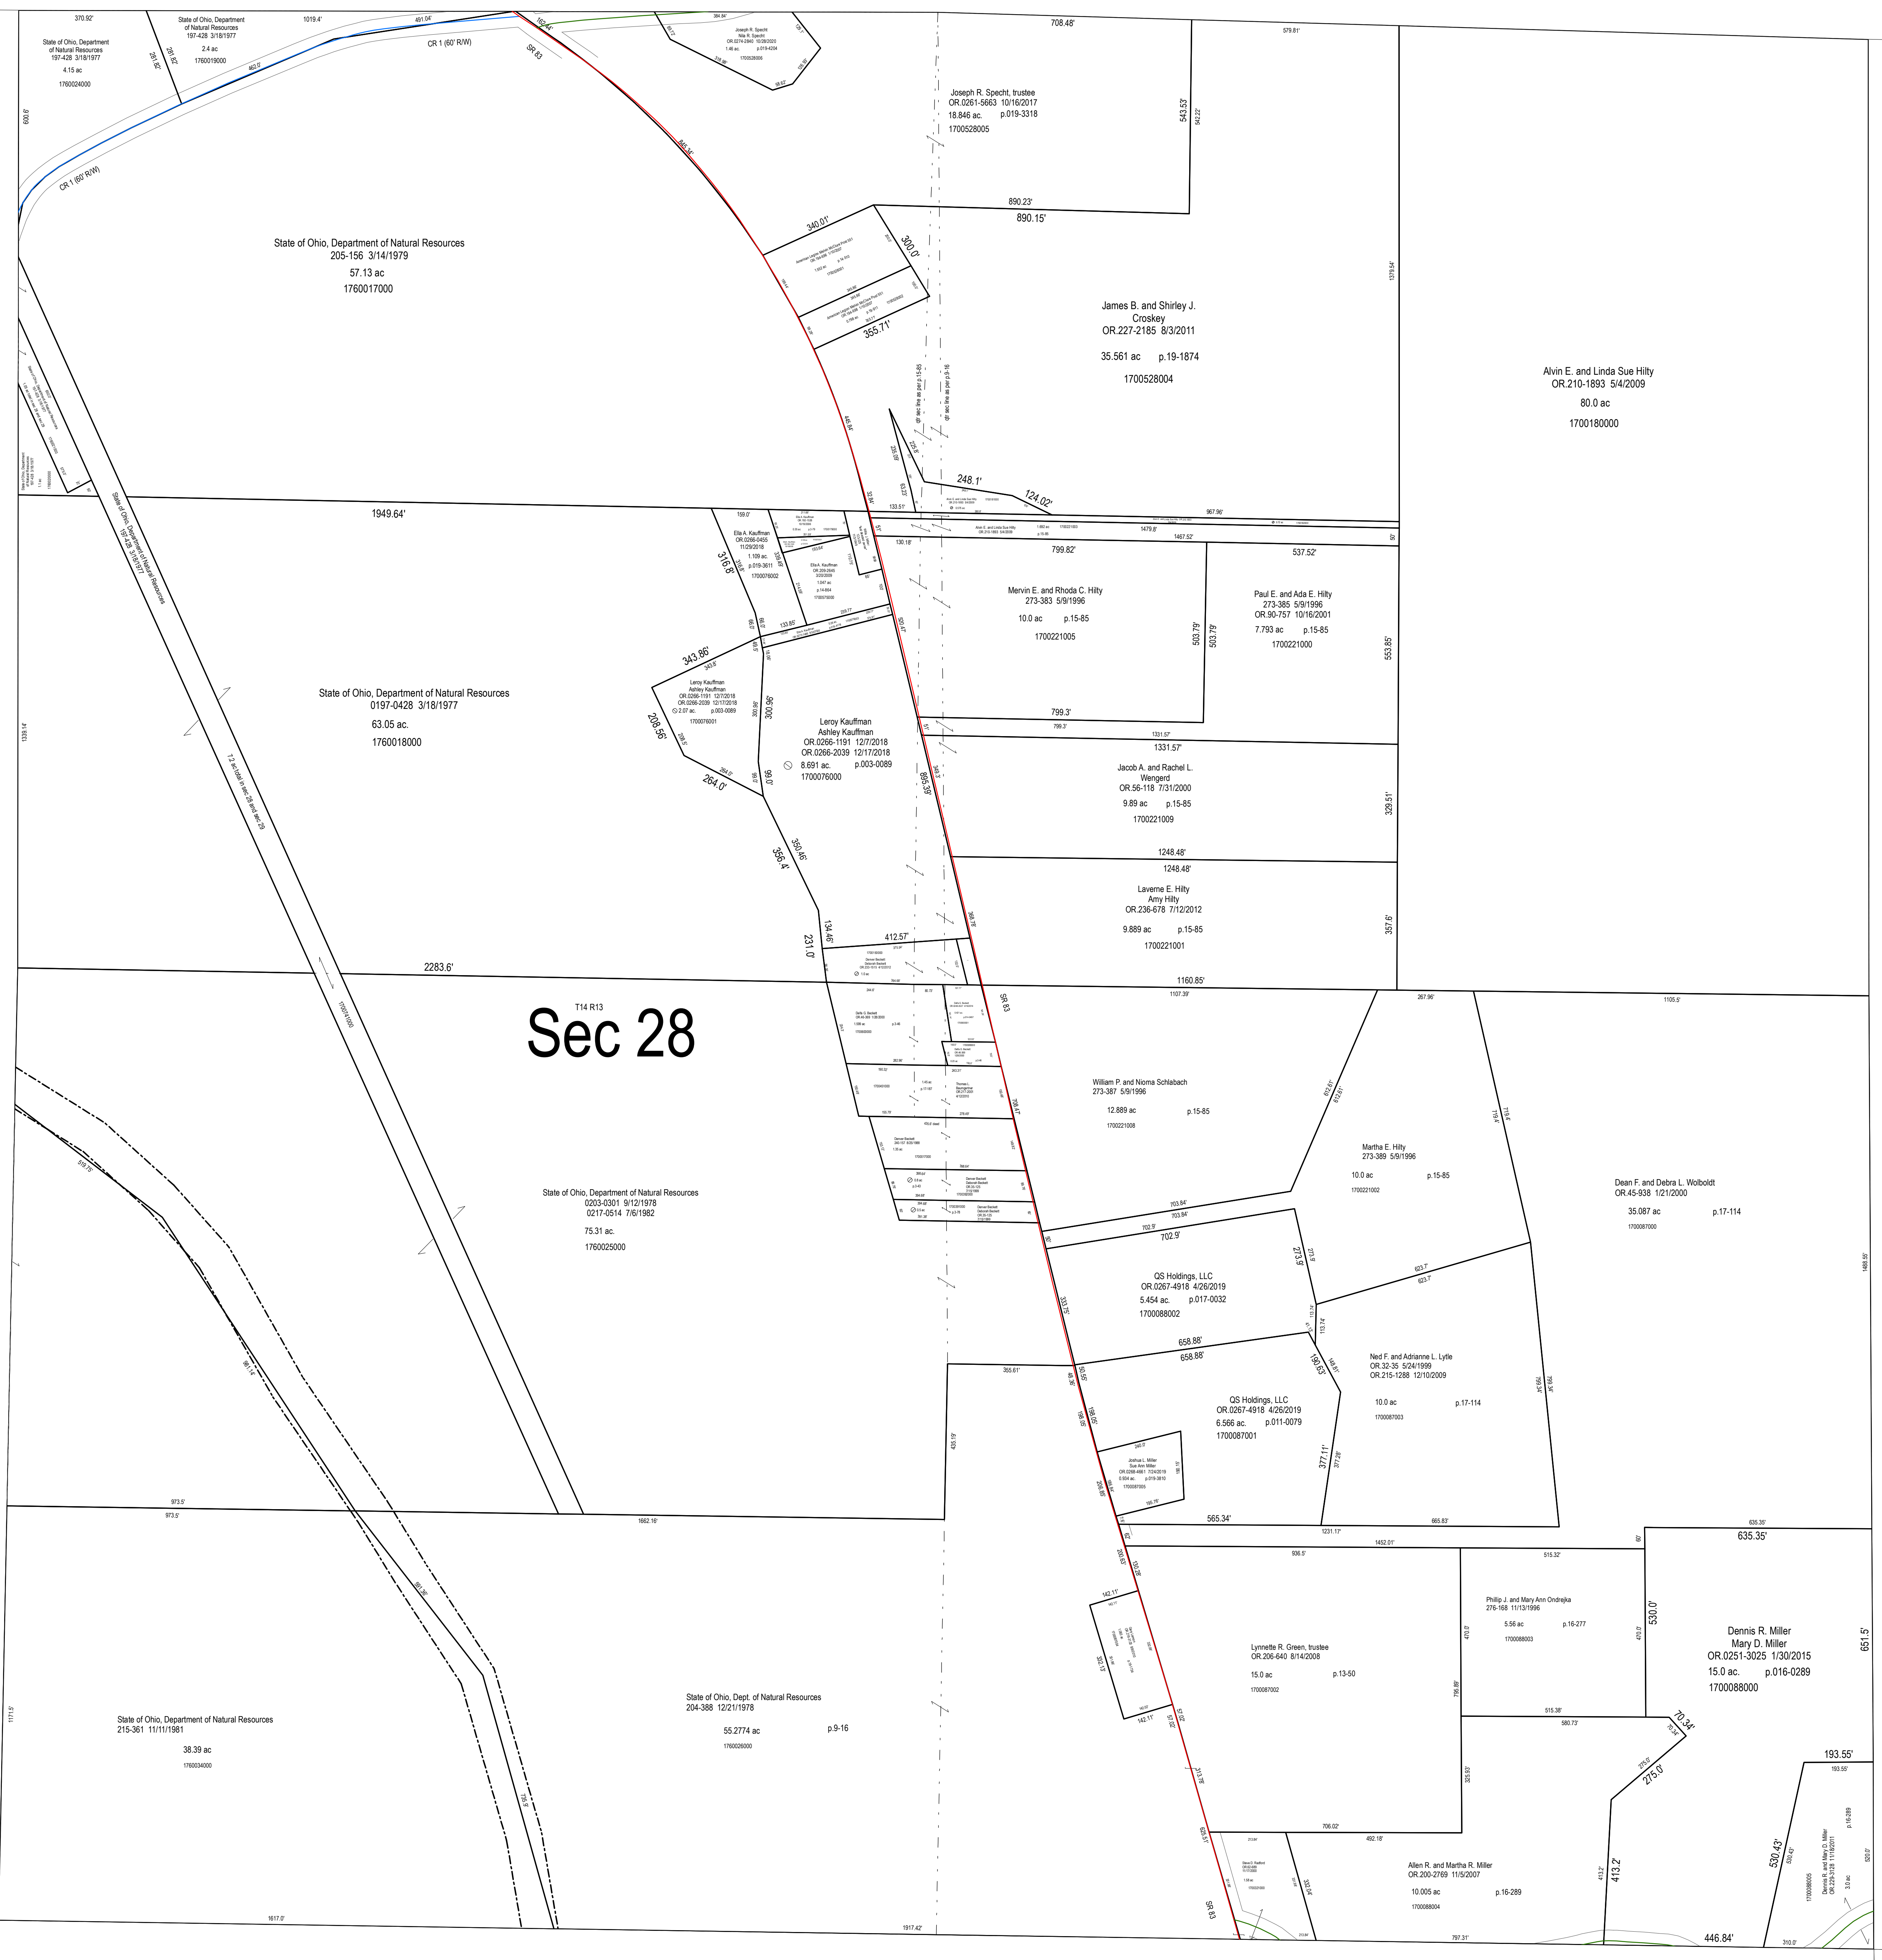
370.92'

State of Ohio, Department of Natural Resources
197-428 3/18/1977
4.15 ac
1760024000

State of Ohio, Department of Natural Resources
197-428 3/18/1977
2.4 ac
1760019000

1019.4'
491.04'
CR 1 (60' R/W)
SR 83
384.84'

Joseph R. Specht
Nila R. Specht
OR.0274-2940 10/26/2020
1.46 ac. p.019-4204
1700528006

708.48'
579.81'

Joseph R. Specht, trustee
OR.0261-5663 10/16/2017
18.846 ac. p.019-3318
1700528005

543.53'
600.6'
CR 1 (60' R/W)

890.23'
890.15'

State of Ohio, Department of Natural Resources
205-156 3/14/1979
57.13 ac
1760017000

340.01'
300.0'
355.71'

James B. and Shirley J. Croskey
OR.227-2185 8/3/2011
35.561 ac p.19-1874
1700528004

1379.54'

Alvin E. and Linda Sue Hilty
OR.210-1893 5/4/2009
80.0 ac
1700180000

sec line as per p.15-85
sec line as per p.9-16

248.1'
124.02'
1949.64'
133.51'
967.96'
1479.8'
130.18'
1467.52'
799.82'
537.52'

State of Ohio, Department of Natural Resources
197-428 3/18/1977

Ella A. Kauffman
OR.0266-0455 11/29/2018
1.109 ac.
p.019-3611
1700076002

316.8'

Mervin E. and Rhoda C. Hilty
273-383 5/9/1996
10.0 ac p.15-85
1700221005

503.79'
503.79'

Paul E. and Ada E. Hilty
273-385 5/9/1996
OR.90-757 10/16/2001
7.793 ac p.15-85
1700221000

553.85'
343.86'

Leroy Kauffman
Ashley Kauffman
OR.0266-1191 12/7/2018
OR.0266-2039 12/17/2018
2.07 ac. p.003-0089
1700076001

State of Ohio, Department of Natural Resources
0197-0428 3/18/1977
63.05 ac.
1760018000

1339.14'
208.56'
300.96'

Leroy Kauffman
Ashley Kauffman
OR.0266-1191 12/7/2018
OR.0266-2039 12/17/2018
8.691 ac. p.003-0089
1700076000

799.3'
799.3'
1331.57'
1331.57'

Jacob A. and Rachel L. Wengerd
OR.56-118 7/31/2000
9.89 ac p.15-85
1700221009

329.51'
264.0'
99.0'
895.39'
12 ac total in sec 28 and sec 29
350.46'
356.4'
1248.48'
1248.48'

Laverne E. Hilty
Amy Hilty
OR.236-678 7/12/2012
9.889 ac p.15-85
1700221001

357.6'
134.46'
231.0'
412.57'
2283.6'
1160.85'
SR 83
1107.39'
267.96'
1105.5'

T14 R13
Sec 28

William P. and Nioma Schlabach
273-387 5/9/1996
12.889 ac p.15-85
1700221008

Martha E. Hilty
273-389 5/9/1996
10.0 ac p.15-85
1700221002

Dean F. and Debra L. Wolboldt
OR.45-938 1/21/2000
35.087 ac p.17-114
1700087000

State of Ohio, Department of Natural Resources
0203-0301 9/12/1978
0217-0514 7/6/1982
75.31 ac.
1760025000

703.84'
703.84'
702.9'
702.9'
273.9'
623.7'
623.7'

QS Holdings, LLC
OR.0267-4918 4/26/2019
5.454 ac. p.017-0032
1700088002

1485.55'
658.88'
658.88'

Ned F. and Adrianne L. Lytle
OR.32-35 5/24/1999
OR.215-1288 12/10/2009
10.0 ac p.17-114
1700087003

QS Holdings, LLC
OR.0267-4918 4/26/2019
6.566 ac. p.011-0079
1700087001

377.11'
973.5'
973.5'
1662.16'
565.34'
1231.17'
665.83'
635.35'
635.35'
1452.01'
936.5'
515.32'

Phillip J. and Mary Ann Ondrejka
276-168 11/13/1996
5.56 ac p.16-277
1700088003

530.0'

Dennis R. Miller
Mary D. Miller
OR.0251-3025 1/30/2015
15.0 ac. p.016-0289
1700088000

651.5'
142.11'

Lynnette R. Green, trustee
OR.206-640 8/14/2008
15.0 ac p.13-50
1700087002

State of Ohio, Dept. of Natural Resources
204-388 12/21/1978
55.2774 ac p.9-16
1760026000

State of Ohio, Department of Natural Resources
215-361 11/11/1981
38.39 ac
1760034000

1171.5'
515.38'
580.73'
70.34'
142.11'
275.0'
193.55'
193.55'
706.02'
492.18'

Allen R. and Martha R. Miller
OR.200-2769 11/5/2007
10.005 ac p.16-289
1700088004

413.2'
530.43'
1617.0'
1917.42'
SR 83
797.31'
446.84'
310.0'